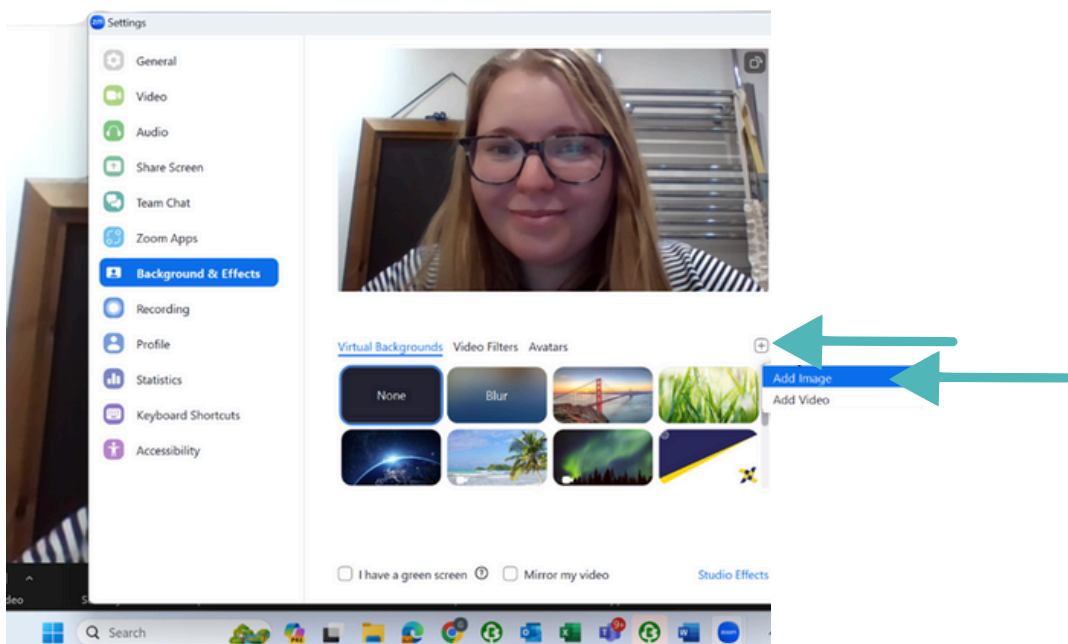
Settings

General
Video
Audio
Share Screen
Team Chat
Zoom Apps
Background & Effects
Recording
Profile
Statistics
Keyboard Shortcuts
Accessibility

Virtual Backgrounds Video Filters Avatars

Add Image
Add Video

None
Blur

I have a green screen
Mirror my video
Studio Effects

Search